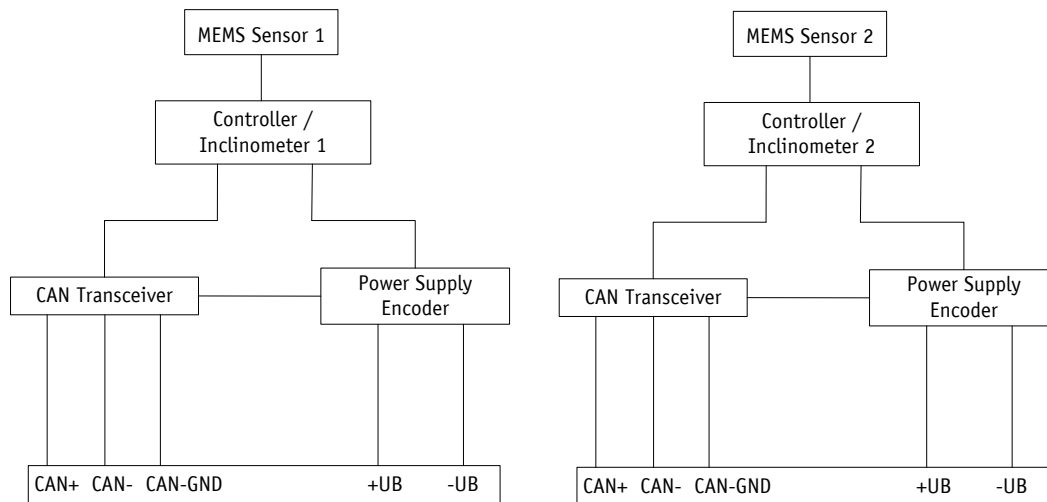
MEMS Sensor 1

Controller / Inclinometer 1

CAN Transceiver

Power Supply Encoder

CAN+ CAN- CAN-GND +UB -UB

MEMS Sensor 2

Controller / Inclinometer 2

CAN Transceiver

Power Supply Encoder

CAN+ CAN- CAN-GND +UB -UB